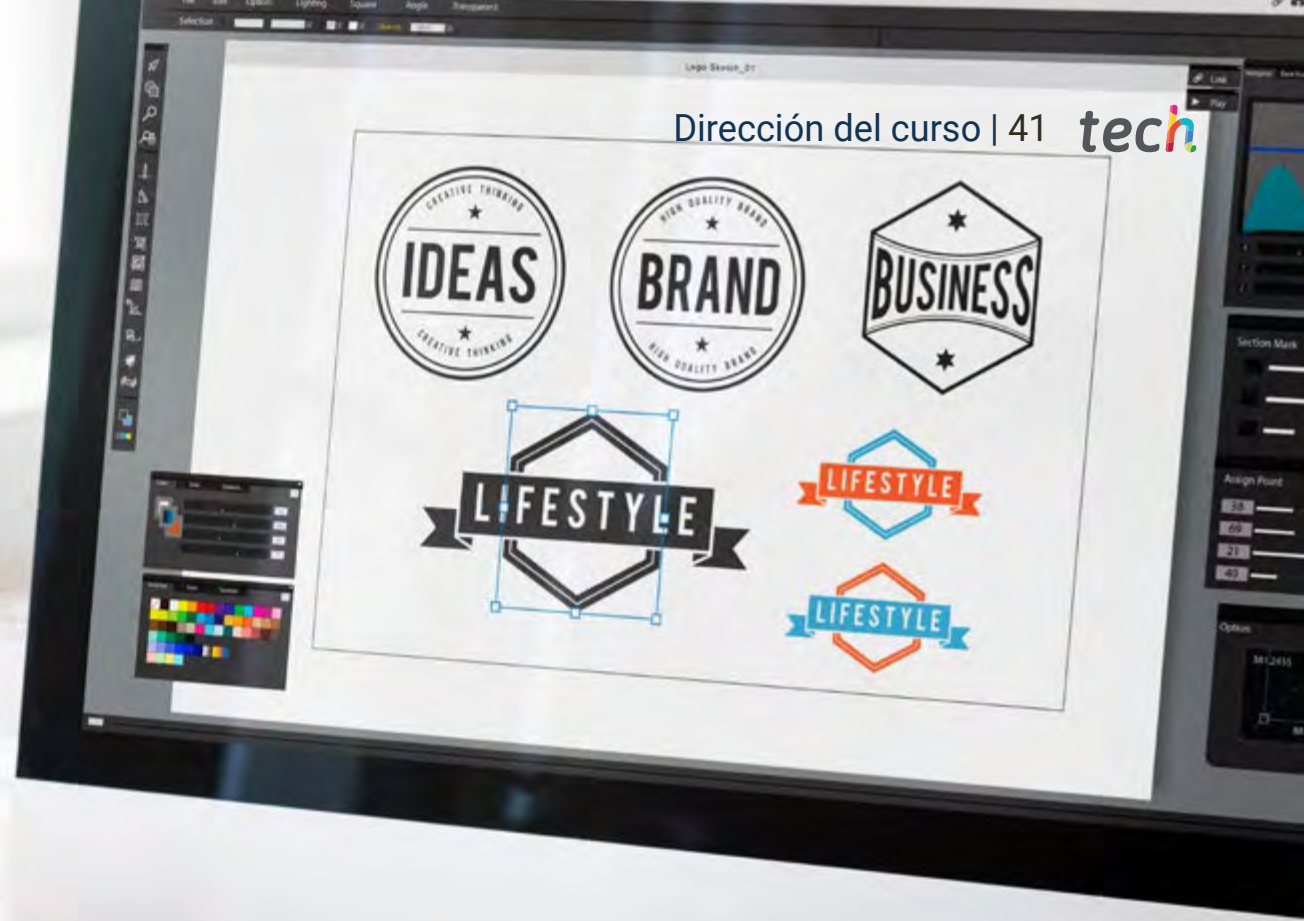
Dirección del curso | 41 tech

CREATIVE THINKING
IDEAS
CREATIVE THINKING

HIGH QUALITY BRAND
BRAND
HIGH QUALITY BRAND

BUSINESS

LIFESTYLE

LIFESTYLE

LIFESTYLE

Selection
Lighting
Square
Angle
Transparent
Logo Sketch_01
Lock
Play
Section Mask
Assign Point
58
69
21
40
Option
M1.2455